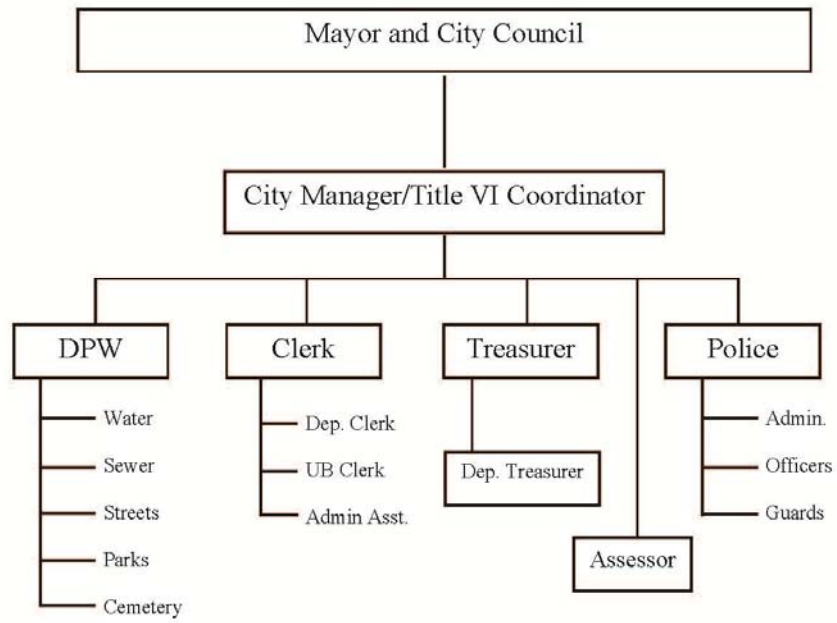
Mayor and City Council

City Manager/Title VI Coordinator

DPW

Water

Sewer

Streets

Parks

Cemetery

Clerk

Dep. Clerk

UB Clerk

Admin Asst.

Treasurer

Dep. Treasurer

Assessor

Police

Admin.

Officers

Guards